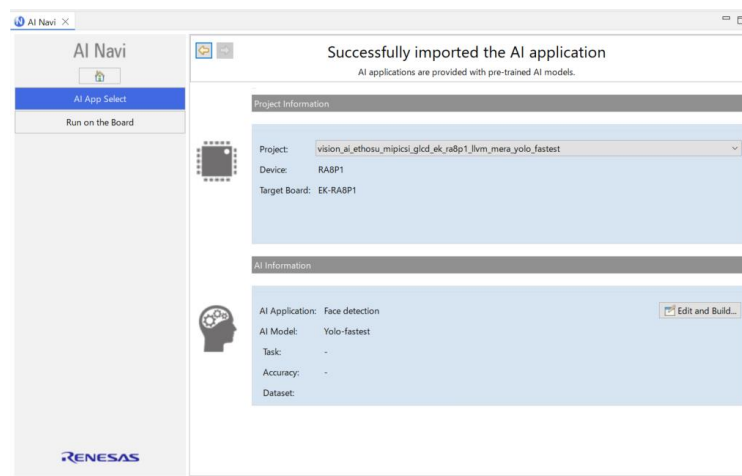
AI Navi ×

AI Navi

AI App Select

Run on the Board

Successfully imported the AI application

AI applications are provided with pre-trained AI models.

Project Information

Project: vision_ai_ethosu_mipicsi_glcd_ek_ra8p1_llvm_mera_yolo_fastest

Device: RA8P1

Target Board: EK-RA8P1

AI Information

AI Application: Face detection

Edit and Build...

AI Model: Yolo-fastest

Task: -

Accuracy: -

Dataset:

RENESAS